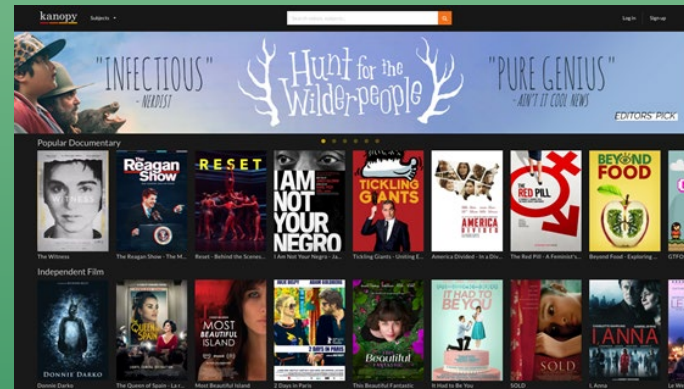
kanopy Subjects

Search for videos, subjects...

Log In Sign up

"INFECTIOUS" - NERDIST

Hunt for the Wilderpeople

"PURE GENIUS" - AIN'T IT COOL NEWS

EDITORS' PICK

Popular Documentary

WITNESS

The Reagan Show

RESET

I AM NOT YOUR NEGRO

TICKLING GIANTS

AMERICA DIVIDED

THE RED PILL

BEYOND FOOD

The Witness

The Reagan Show - The M...

Reset - Behind the Scenes...

I Am Not Your Negro - Ja...

Tickling Giants - Uniting E...

America Divided - In a Div...

The Red Pill - A Feminist's...

Beyond Food - Exploring ...

GTFO

Independent Film

DONNIE DARKO

THE QUEEN OF SPAIN

MOST BEAUTIFUL ISLAND

2 DAYS IN PARIS

This Beautiful Fantastic

IT HAD TO BE YOU

SOLD

I, ANNA

Donnie Darko

The Queen of Spain - La r...

Most Beautiful Island

2 Days in Paris

This Beautiful Fantastic

It Had to Be You

SOLD

I, Anna

Le W